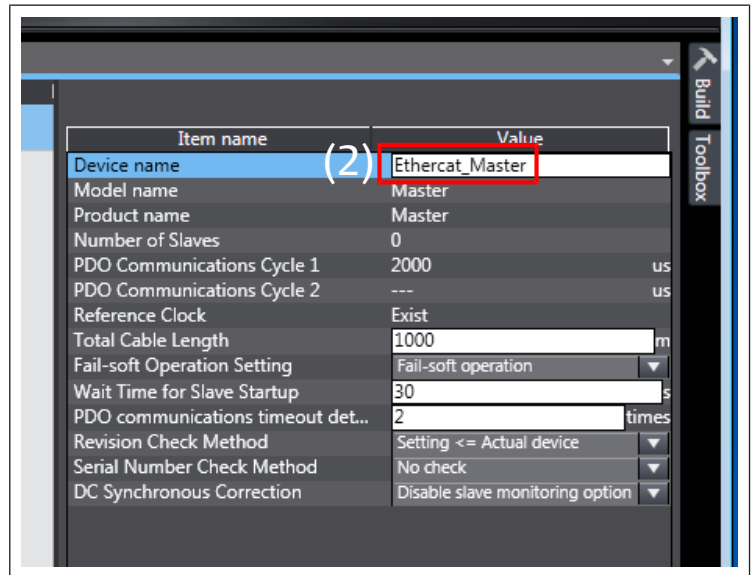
Build
Toolbox

| Item name | Value |
|---|---|
| Device name | Ethercat_Master |
| Model name | Master |
| Product name | Master |
| Number of Slaves | 0 |
| PDO Communications Cycle 1 | 2000 us |
| PDO Communications Cycle 2 | --- us |
| Reference Clock | Exist |
| Total Cable Length | 1000 m |
| Fail-soft Operation Setting | Fail-soft operation |
| Wait Time for Slave Startup | 30 s |
| PDO communications timeout det... | 2 times |
| Revision Check Method | Setting <= Actual device |
| Serial Number Check Method | No check |
| DC Synchronous Correction | Disable slave monitoring option |

(2)